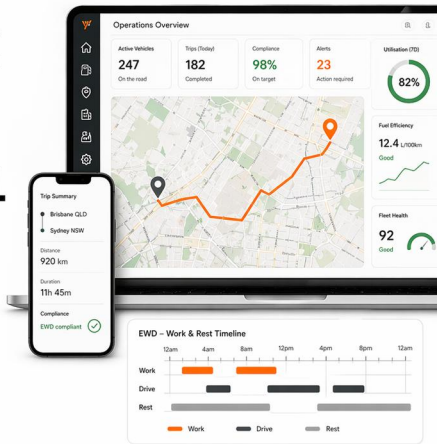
Operations Overview

Active Vehicles
247
On the road

Trips (Today)
182
Completed

Compliance
98%
On target

Alerts
23
Action required

Utilisation (7D)
82%

Fuel Efficiency
12.4 L/100km
Good

Fleet Health
92
Good

Trip Summary
Brisbane QLD
Sydney NSW
Distance
920 km
Duration
11h 45m
Compliance
EWD compliant

EWD – Work & Rest Timeline
12am 4am 8am 12pm 4pm 8pm 12am
Work
Drive
Rest
Work Drive Rest